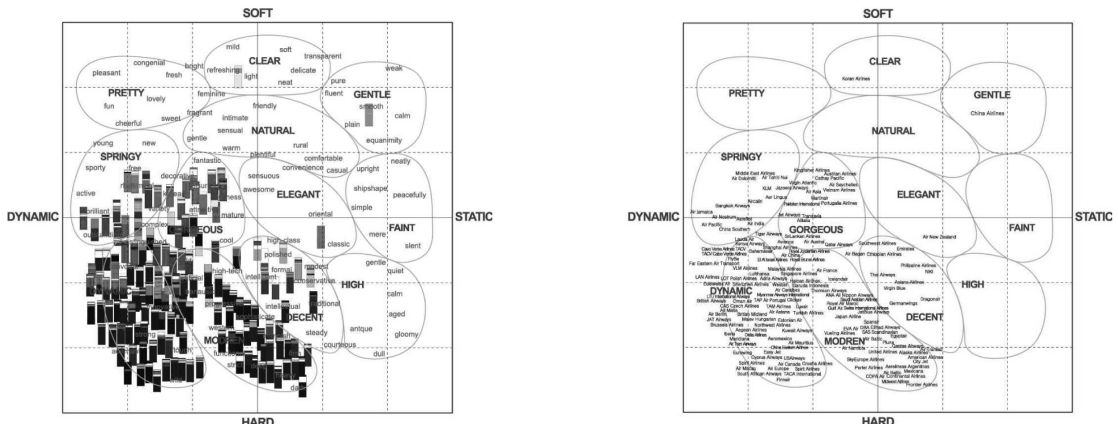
SOFT

DYNAMIC

STATIC

HARD

CLEAR

PRETTY

GENTLE

NATURAL

SPRINGY

ELEGANT

FAINT

GORGEOUS

HIGH

DECENT

MODERN

mild soft transparent
congenial bright refreshing light delicate weak
pleasant fresh feminine neat pure
lovely fluent smooth calm
fun sweet fragrant intimate friendly
cheerful sensual plain
gentle warm rural equanimity
young new fantastic plentiful comfortable upright neatly
sporty free decorative sensuous convenience casual
active awesome shipshape peacefully
brilliant mature simple
oriental
cool high-class classic mere silent
polished gentle
high-tech formal modest quiet
intelligent conservative traditional calm
intellectual
steady
antique gloomy
courteous dull
aged
dark

SOFT

DYNAMIC

STATIC

HARD

CLEAR

Koran Airlines

PRETTY

GENTLE

China Airlines

NATURAL

SPRINGY

ELEGANT

GORGEOUS

FAINT

Air New Zealand

DYNAMIC

HIGH

DECENT

MODREN

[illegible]